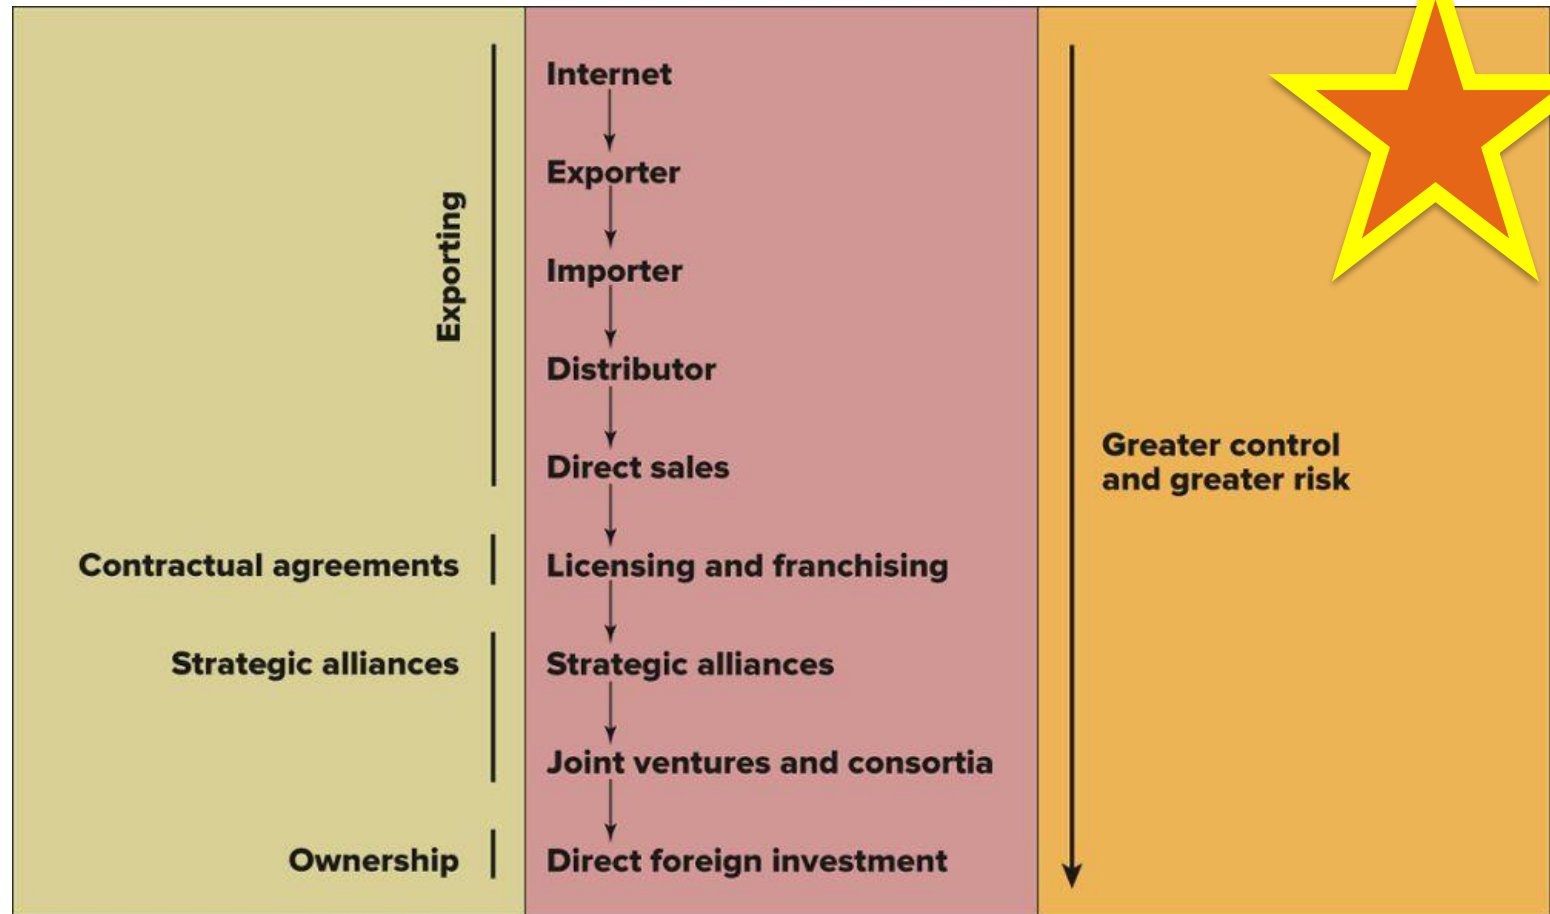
Exporting

Contractual agreements

Strategic alliances

Ownership

Internet

Exporter

Importer

Distributor

Direct sales

Licensing and franchising

Strategic alliances

Joint ventures and consortia

Direct foreign investment

Greater control and greater risk